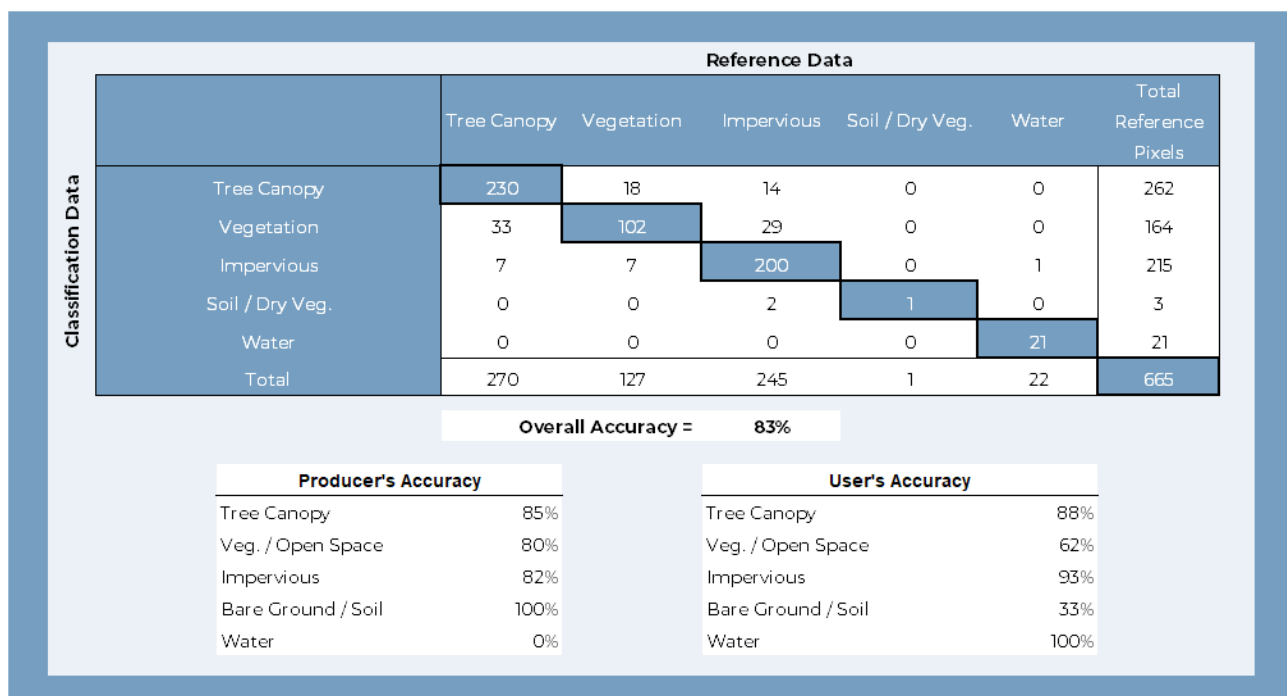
Reference Data

Classification Data

| | Tree Canopy | Vegetation | Impervious | Soil / Dry Veg. | Water | Total Reference Pixels |
|---|---|---|---|---|---|---|
| Tree Canopy | 230 | 18 | 14 | 0 | 0 | 262 |
| Vegetation | 33 | 102 | 29 | 0 | 0 | 164 |
| Impervious | 7 | 7 | 200 | 0 | 1 | 215 |
| Soil / Dry Veg. | 0 | 0 | 2 | 1 | 0 | 3 |
| Water | 0 | 0 | 0 | 0 | 21 | 21 |
| Total | 270 | 127 | 245 | 1 | 22 | 665 |

Overall Accuracy = 83%

| Producer's Accuracy | |
|---|---|
| Tree Canopy | 85% |
| Veg. / Open Space | 80% |
| Impervious | 82% |
| Bare Ground / Soil | 100% |
| Water | 0% |

| User's Accuracy | |
|---|---|
| Tree Canopy | 88% |
| Veg. / Open Space | 62% |
| Impervious | 93% |
| Bare Ground / Soil | 33% |
| Water | 100% |